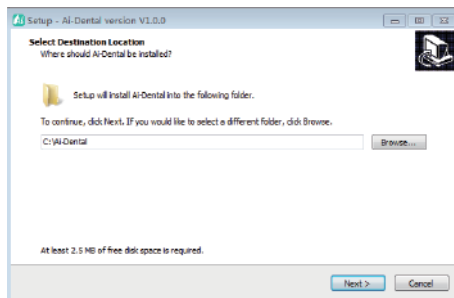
Setup - Ai-Dental version V1.0.0

Select Destination Location
Where should Ai-Dental be installed?

Setup will install Ai-Dental into the following folder.

To continue, click Next. If you would like to select a different folder, click Browse.

C:\Ai-Dental

Browse...

At least 2.5 MB of free disk space is required.

Next >

Cancel